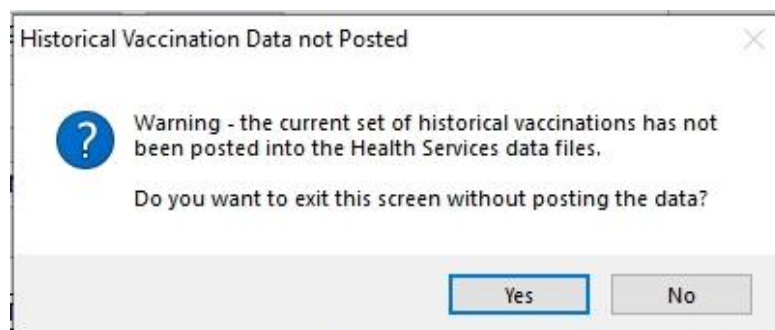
Historical Vaccination Data not Posted

?

Warning - the current set of historical vaccinations has not been posted into the Health Services data files.

Do you want to exit this screen without posting the data?

Yes

No